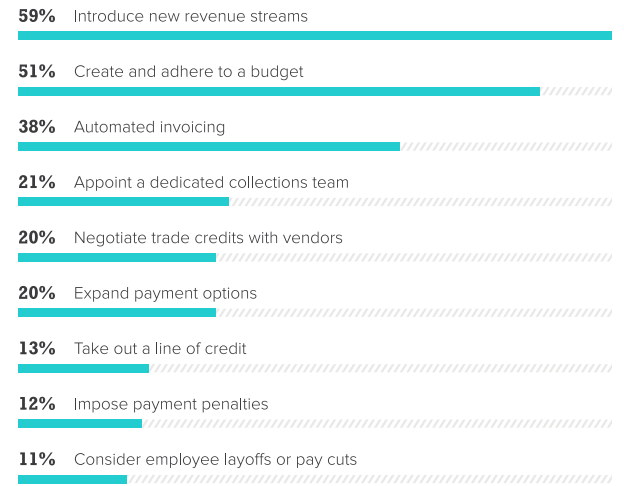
59% Introduce new revenue streams

51% Create and adhere to a budget

38% Automated invoicing

21% Appoint a dedicated collections team

20% Negotiate trade credits with vendors

20% Expand payment options

13% Take out a line of credit

12% Impose payment penalties

11% Consider employee layoffs or pay cuts